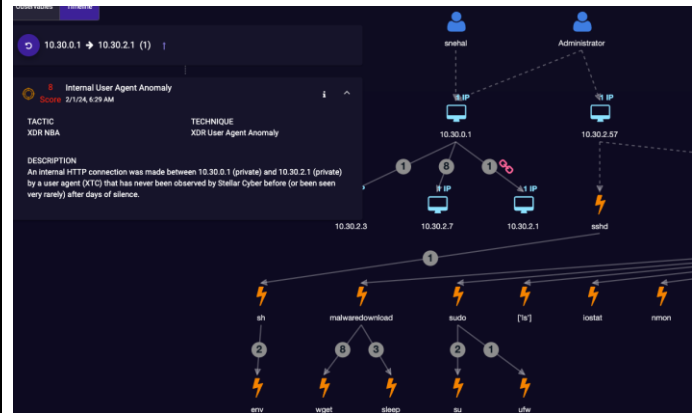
Observables Timeline

10.30.0.1 → 10.30.2.1 (1)

8 Score Internal User Agent Anomaly 2/1/24, 6:29 AM

TACTIC
XDR NBA

TECHNIQUE
XDR User Agent Anomaly

DESCRIPTION
An internal HTTP connection was made between 10.30.0.1 (private) and 10.30.2.1 (private) by a user agent (XTC) that has never been observed by Stellar Cyber before (or been seen very rarely) after days of silence.

snehal

Administrator

1 IP

1 IP

10.30.0.1

10.30.2.57

1

8

1

1 IP

1 IP

10.30.2.3

10.30.2.7

10.30.2.1

sshd

1

sh

malwaredownload

sudo

['ls']

iostat

nmon

2

8

3

2

1

env

wget

sleep

su

ufw